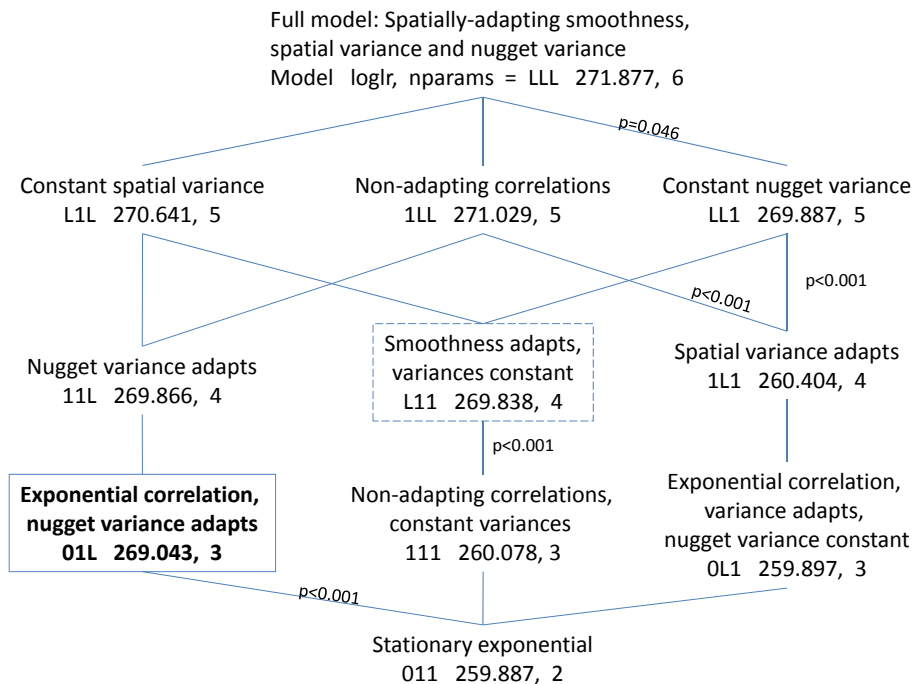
Full model: Spatially-adapting smoothness, spatial variance and nugget variance
Model loglr, nparams = LLL 271.877, 6

p=0.046

Constant spatial variance
L1L 270.641, 5

Non-adapting correlations
1LL 271.029, 5

Constant nugget variance
LL1 269.887, 5

p<0.001

p<0.001

Nugget variance adapts
11L 269.866, 4

Smoothness adapts, variances constant
L11 269.838, 4

Spatial variance adapts
1L1 260.404, 4

p<0.001

**Exponential correlation, nugget variance adapts**
**01L 269.043, 3**

Non-adapting correlations, constant variances
111 260.078, 3

Exponential correlation, variance adapts, nugget variance constant
0L1 259.897, 3

p<0.001

Stationary exponential
011 259.887, 2